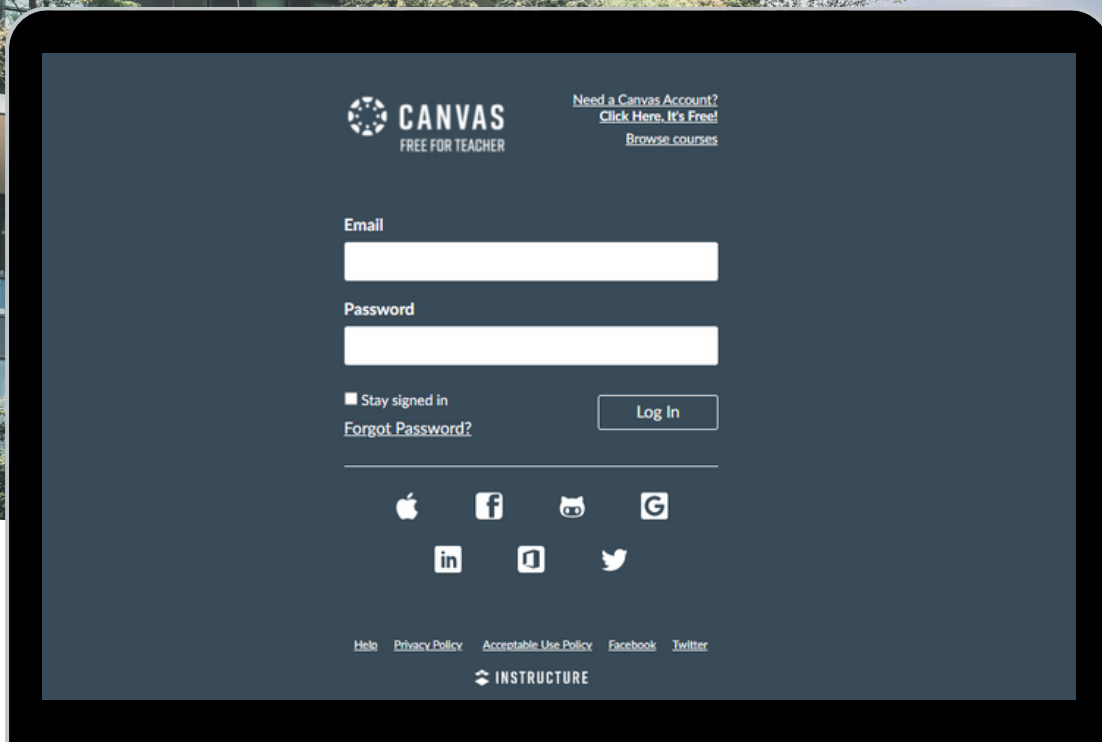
CANVAS
FREE FOR TEACHER

Need a Canvas Account?
Click Here, It's Free!
Browse courses

Email

Password

Stay signed in
Forgot Password?

Log In

Help Privacy Policy Acceptable Use Policy Facebook Twitter

INSTRUCTURE